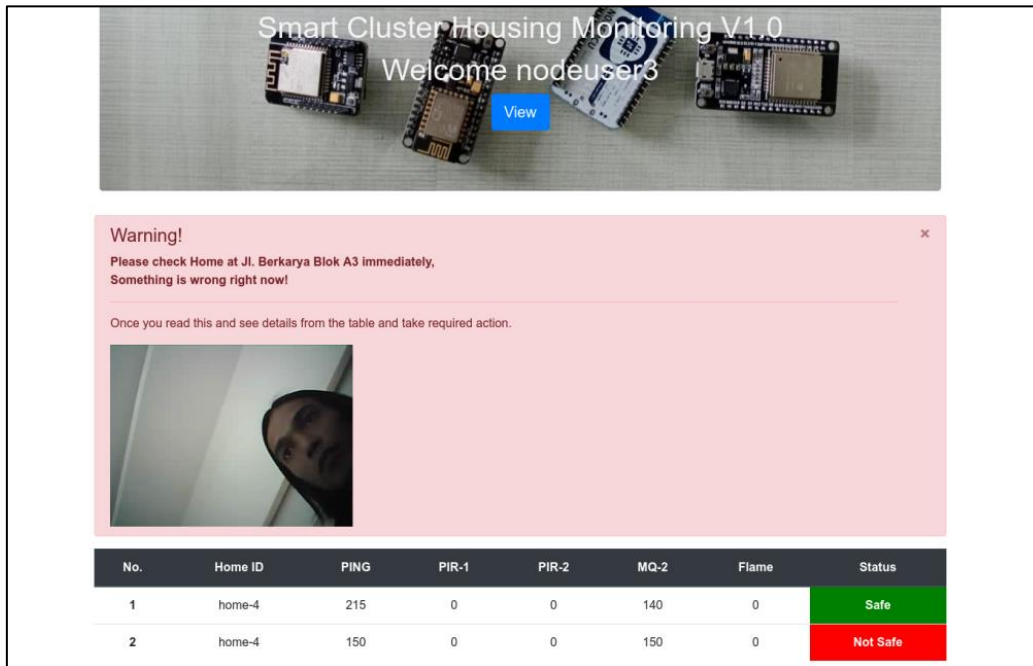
Smart Cluster Housing Monitoring V1.0
Welcome nodeuser3
View

Warning!
×
Please check Home at Jl. Berkarya Blok A3 immediately,
Something is wrong right now!

Once you read this and see details from the table and take required action.

| No. | Home ID | PING | PIR-1 | PIR-2 | MQ-2 | Flame | Status |
|---|---|---|---|---|---|---|---|
| 1 | home-4 | 215 | 0 | 0 | 140 | 0 | Safe |
| 2 | home-4 | 150 | 0 | 0 | 150 | 0 | Not Safe |